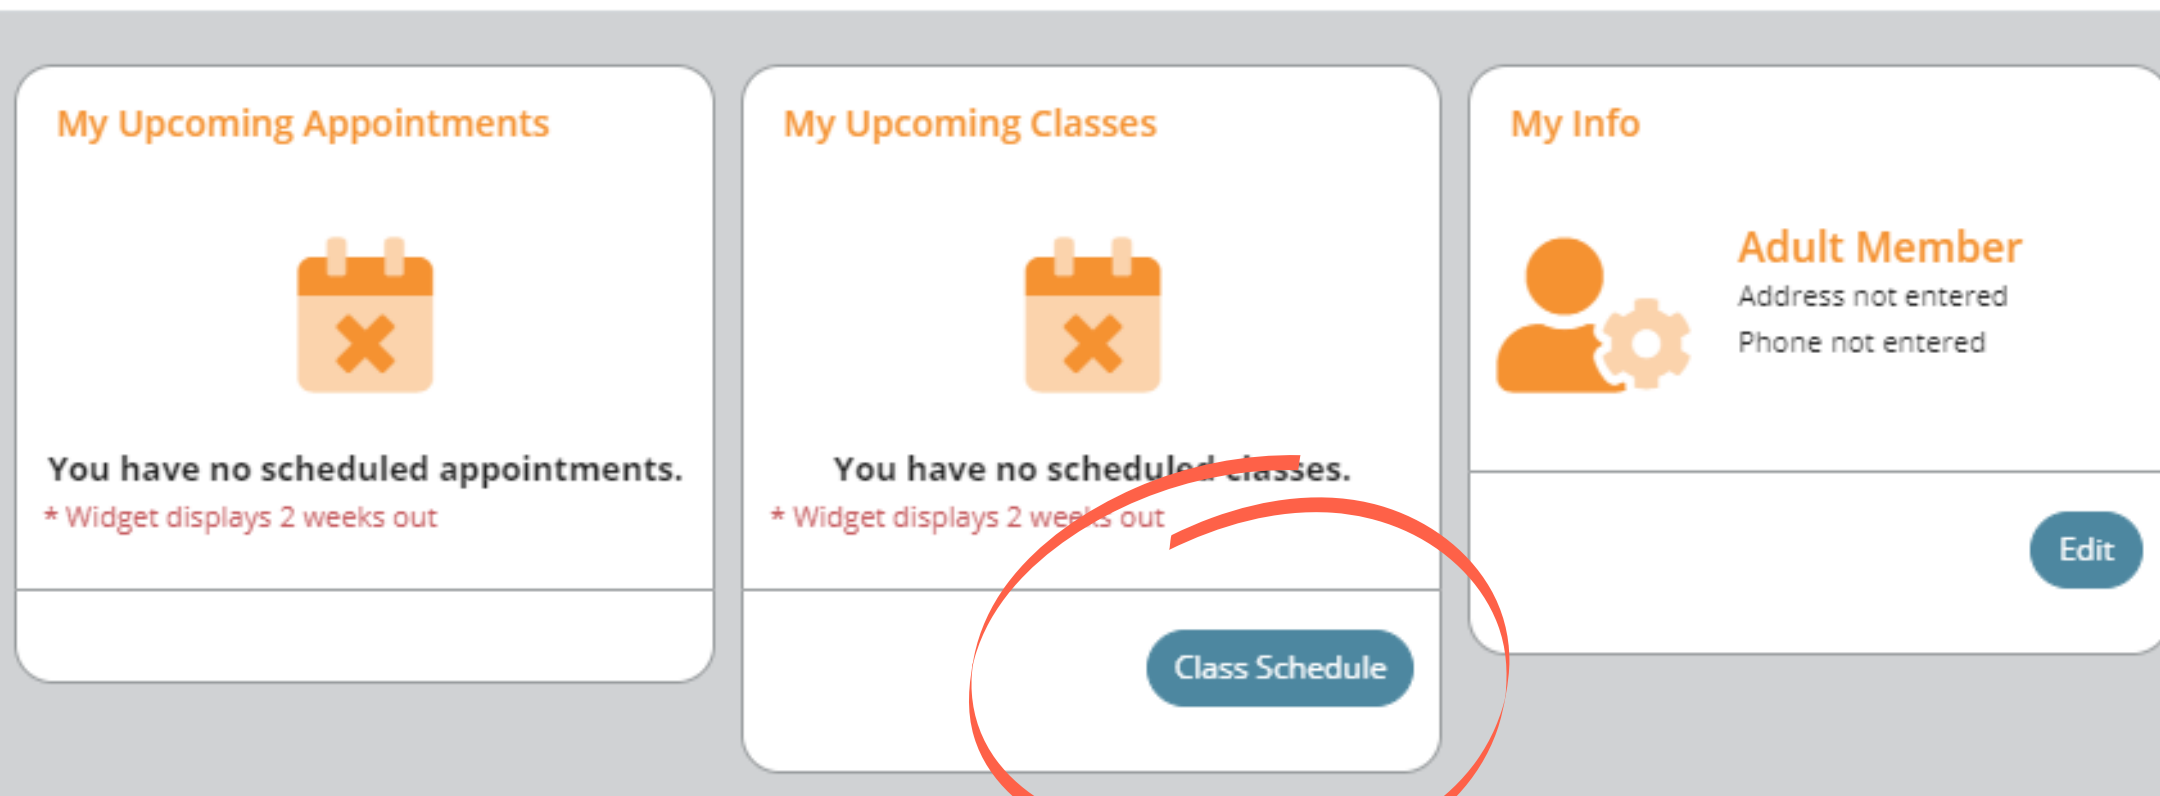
My Upcoming Appointments

You have no scheduled appointments.

* Widget displays 2 weeks out

My Upcoming Classes

You have no scheduled classes.

* Widget displays 2 weeks out

Class Schedule

My Info

Adult Member

Address not entered

Phone not entered

Edit